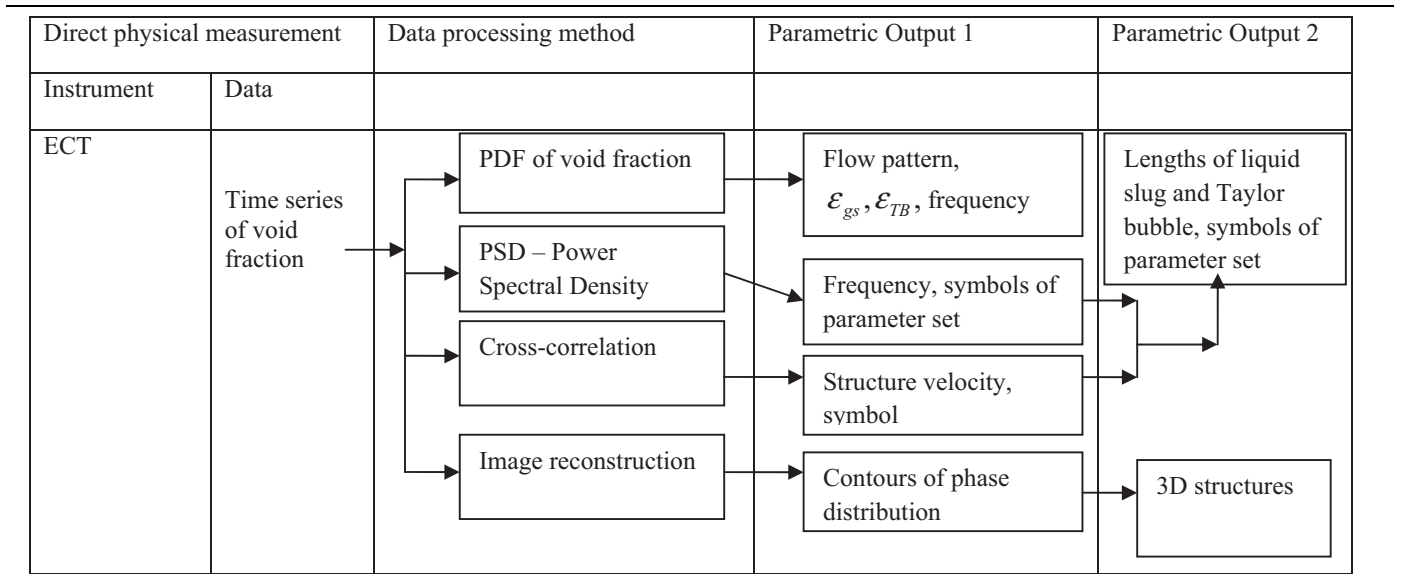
| Direct physical measurement | | Data processing method | Parametric Output 1 | Parametric Output 2 |
|---|---|---|---|---|
| Instrument | Data | | | |
| ECT | Time series of void fraction | PDF of void fraction | Flow pattern, $\varepsilon_{gs}, \varepsilon_{TB}$, frequency | Lengths of liquid slug and Taylor bubble, symbols of parameter set |
| | | PSD – Power Spectral Density | Frequency, symbols of parameter set | |
| | | Cross-correlation | Structure velocity, symbol | |
| | | Image reconstruction | Contours of phase distribution | 3D structures |